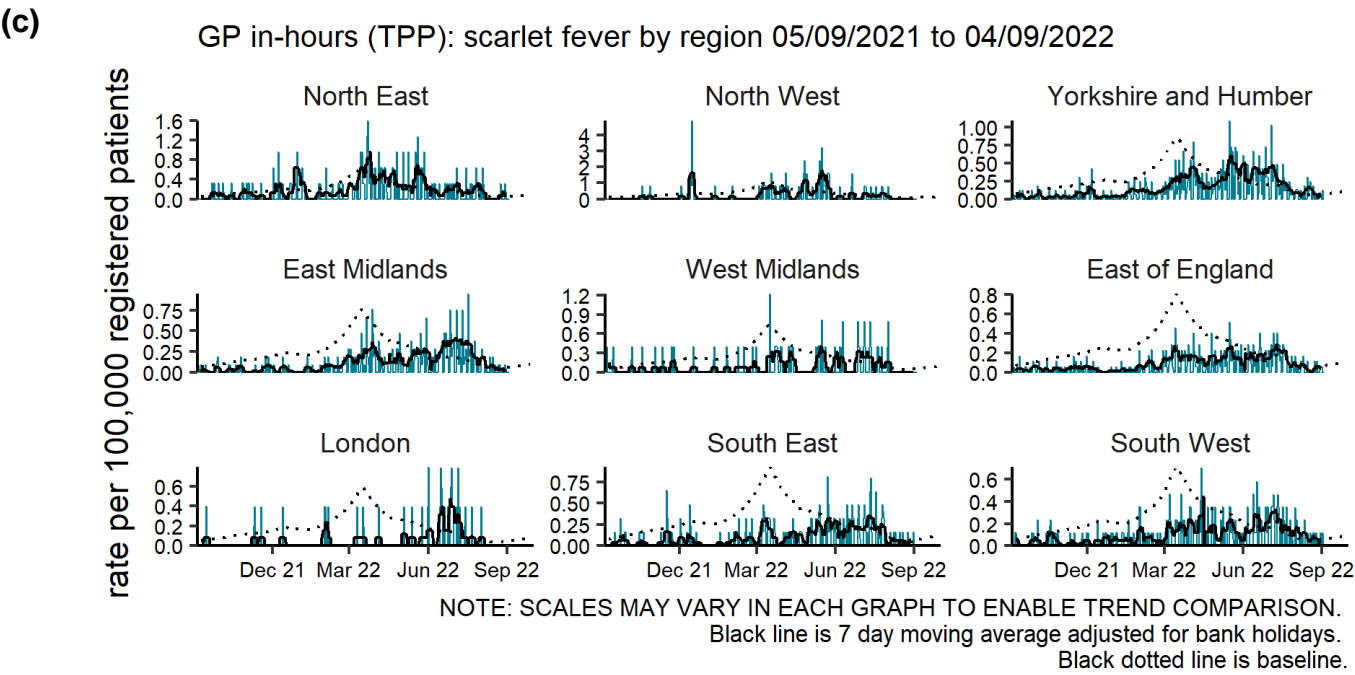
(c)

GP in-hours (TPP): scarlet fever by region 05/09/2021 to 04/09/2022

rate per 100,000 registered patients

North East
1.6
1.2
0.8
0.4
0.0

North West
4
3
2
1
0

Yorkshire and Humber
1.00
0.75
0.50
0.25
0.00

East Midlands
0.75
0.50
0.25
0.00

West Midlands
1.2
0.9
0.6
0.3
0.0

East of England
0.8
0.6
0.4
0.2
0.0

London
0.6
0.4
0.2
0.0

South East
0.75
0.50
0.25
0.00

South West
0.6
0.4
0.2
0.0

Dec 21 Mar 22 Jun 22 Sep 22

Dec 21 Mar 22 Jun 22 Sep 22

Dec 21 Mar 22 Jun 22 Sep 22

NOTE: SCALES MAY VARY IN EACH GRAPH TO ENABLE TREND COMPARISON.
Black line is 7 day moving average adjusted for bank holidays.
Black dotted line is baseline.